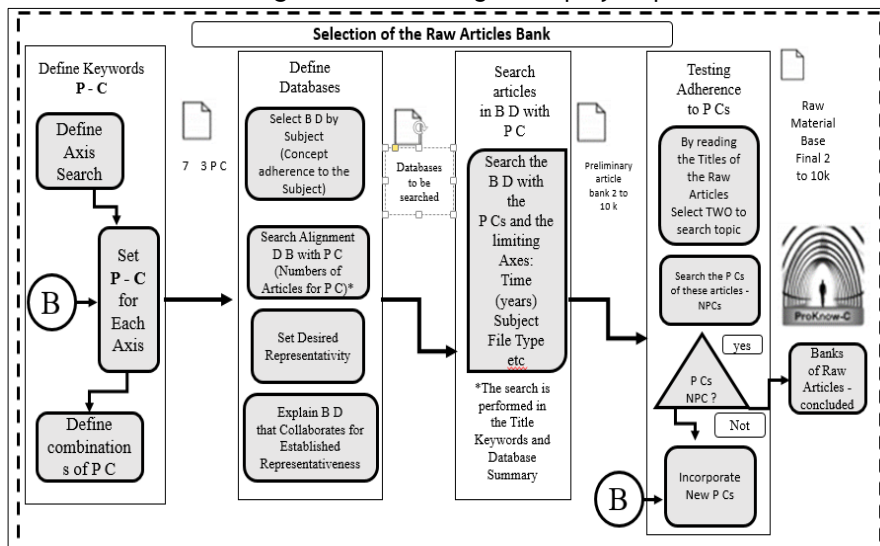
Selection of the Raw Articles Bank

Define Keywords
P - C

Define Axis Search

B

Set P - C for Each Axis

Define combinations of P C

7 3 P C

Define Databases

Select B D by Subject (Concept adherence to the Subject)

Search Alignment D B with P C (Numbers of Articles for P C)*

Set Desired Representativity

Explain B D that Collaborates for Established Representativeness

Databases to be searched

Search articles in B D with P C

Search the B D with the P Cs and the limiting Axes: Time (years) Subject File Type etc

*The search is performed in the Title Keywords and Database Summary

Preliminary article bank 2 to 10 k

Testing Adherence to P Cs

By reading the Titles of the Raw Articles Select TWO to search topic

Search the P Cs of these articles - NPCs

P Cs NPC ?

yes

Not

B

Incorporate New P Cs

Raw Material Base Final 2 to 10k

ProKnow-C

Banks of Raw Articles - concluded